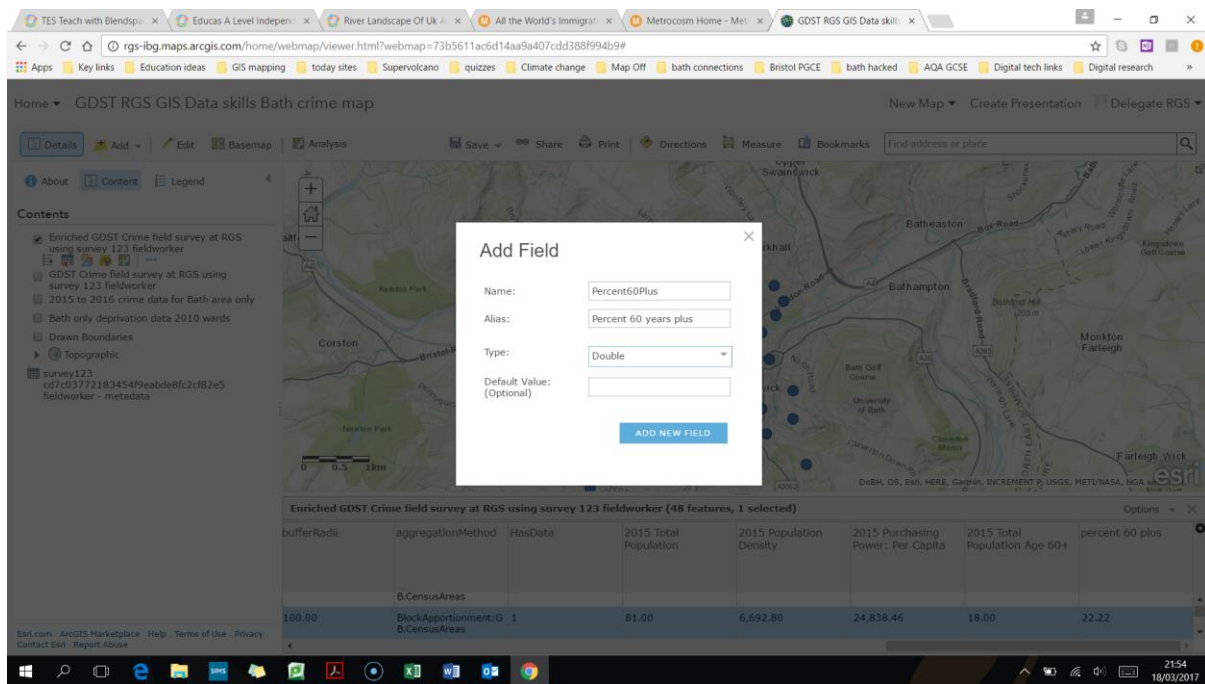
TES Teach with Blendspa × | Educas A Level Indepen × | River Landscape Of Uk × | All the World's Immigrat × | Metrocosm Home - Met × | GDST RGS GIS Data skill ×

rgs-ibg.maps.arcgis.com/home/webmap/viewer.html?webmap=73b5611ac6d14aa9a407cdd388f994b9#

Apps | Key links | Education ideas | GIS mapping | today sites | Supervolcano | quizzes | Climate change | Map Off | bath connections | Bristol PGCE | bath hacked | AQA GCSE | Digital tech links | Digital research

Home ▾ GDST RGS GIS Data skills Bath crime map

New Map ▾ Create Presentation Delegate RGS ▾

Details | Add ▾ | Edit | Basemap | Analysis

Save ▾ | Share | Print | Directions | Measure | Bookmarks | Find address or place

About | Content | Legend

Contents

Enriched GDST Crime field survey at RGS using survey 123 fieldworker

GDST Crime field survey at RGS using survey 123 fieldworker

2015 to 2016 crime data for Bath area only

Bath only deprivation data 2010 wards

Drawn Boundaries

Topographic

survey123 cd7c03772183454f9eabde8fc2cf82e5 fieldworker - metadata

Upper Swainswick

Batheaston

Bathampton

Corston

Monkton Farleigh

Farleigh Wick

0 0.5 1km

Add Field

Name: Percent60Plus

Alias: Percent 60 years plus

Type: Double

Default Value: (Optional)

ADD NEW FIELD

DeBH, OS, Esri, HERE, Garmin, INCREMENT P, USGS, METI/NASA, NGA

esri

Enriched GDST Crime field survey at RGS using survey 123 fieldworker (48 features, 1 selected)

Options ▾

| bufferRadii | aggregationMethod | HasData | 2015 Total Population | 2015 Population Density | 2015 Purchasing Power: Per Capita | 2015 Total Population Age 60+ | percent 60 plus |
|---|---|---|---|---|---|---|---|
| | B.CensusAreas | | | | | | |
| 100.00 | BlockApportionment:G B.CensusAreas | 1 | 81.00 | 6,692.80 | 24,838.46 | 18.00 | 22.22 |

Esri.com · ArcGIS Marketplace · Help · Terms of Use · Privacy · Contact Esri · Report Abuse

21:54
18/03/2017